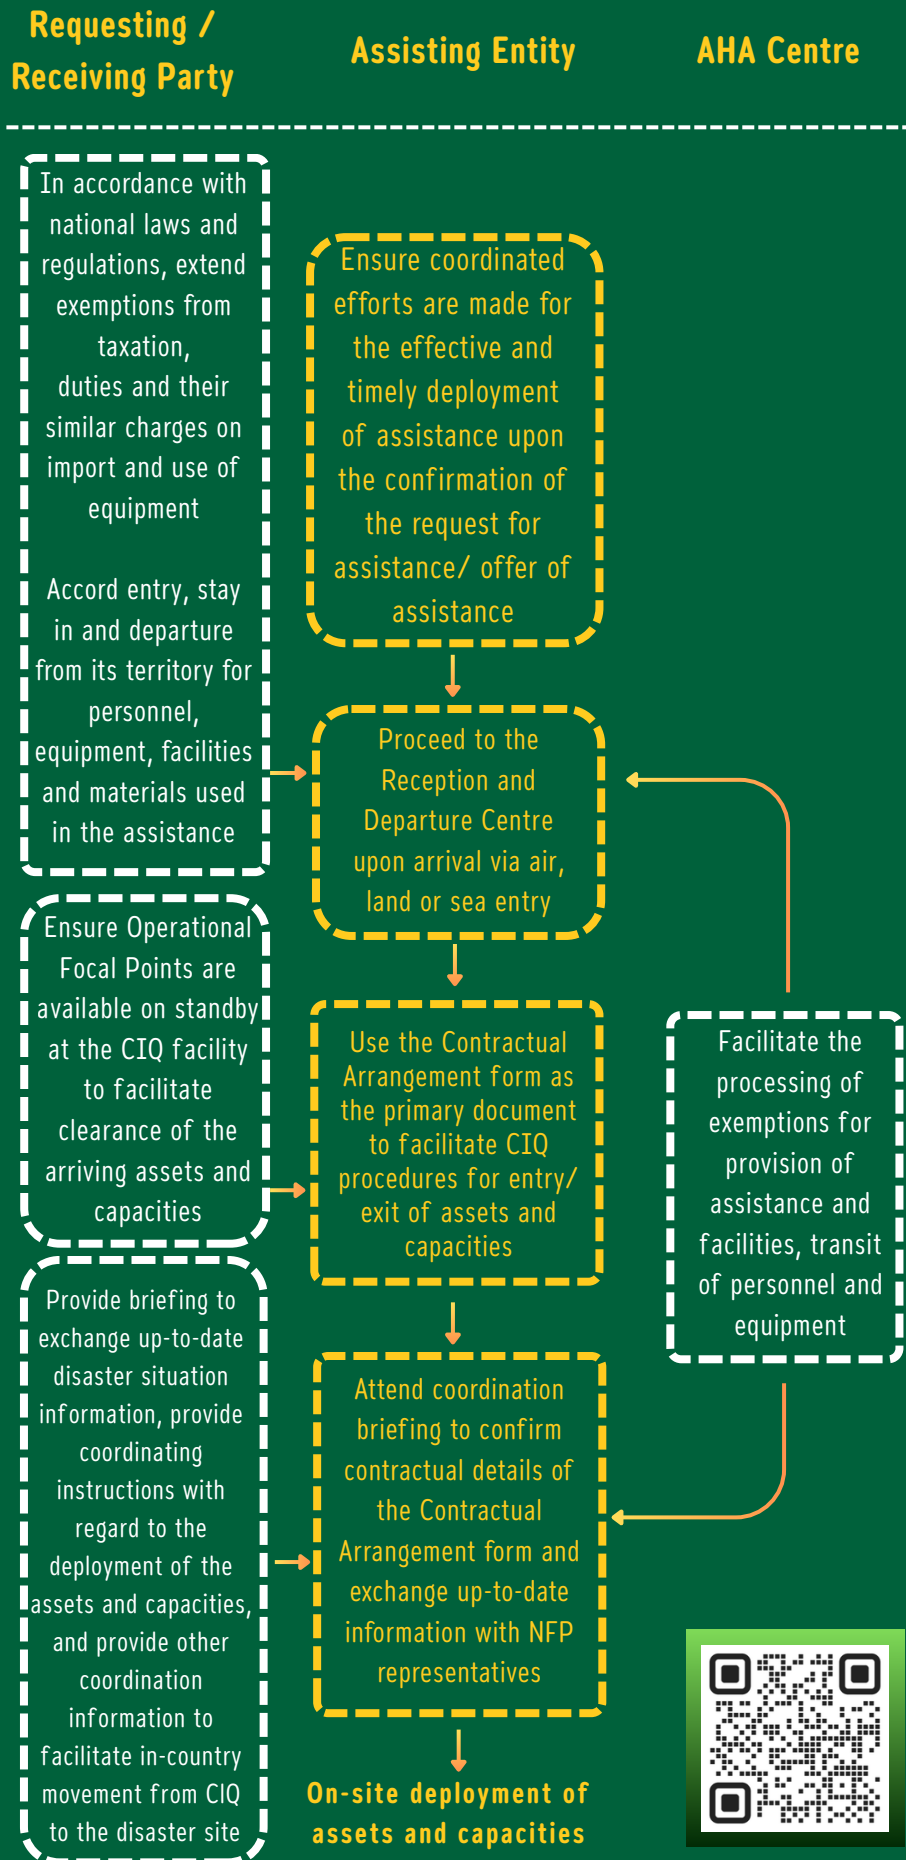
Requesting / Receiving Party

Assisting Entity

AHA Centre

In accordance with national laws and regulations, extend exemptions from taxation, duties and their similar charges on import and use of equipment

Accord entry, stay in and departure from its territory for personnel, equipment, facilities and materials used in the assistance

Ensure coordinated efforts are made for the effective and timely deployment of assistance upon the confirmation of the request for assistance/ offer of assistance

Proceed to the Reception and Departure Centre upon arrival via air, land or sea entry

Ensure Operational Focal Points are available on standby at the CIQ facility to facilitate clearance of the arriving assets and capacities

Use the Contractual Arrangement form as the primary document to facilitate CIQ procedures for entry/ exit of assets and capacities

Facilitate the processing of exemptions for provision of assistance and facilities, transit of personnel and equipment

Provide briefing to exchange up-to-date disaster situation information, provide coordinating instructions with regard to the deployment of the assets and capacities, and provide other coordination information to facilitate in-country movement from CIQ to the disaster site

Attend coordination briefing to confirm contractual details of the Contractual Arrangement form and exchange up-to-date information with NFP representatives

On-site deployment of assets and capacities